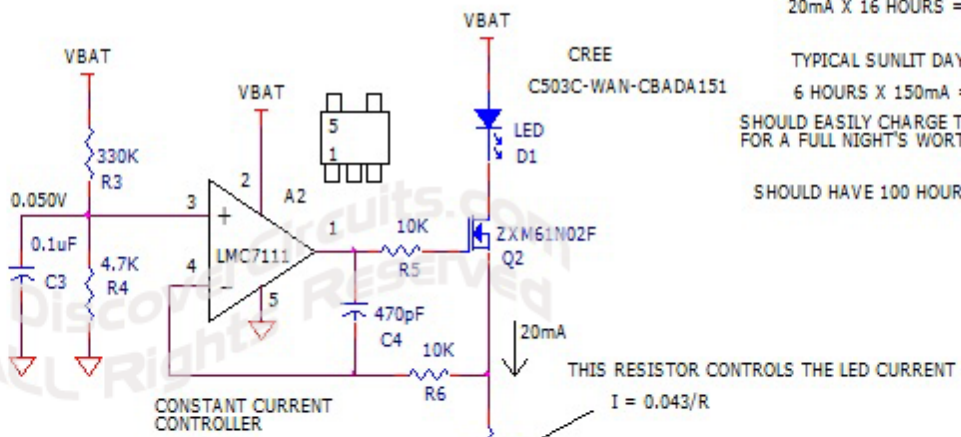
20mA X 16 HOURS =

VBAT

CREE

C503C-WAN-CBADA151

TYPICAL SUNLIT DAY

6 HOURS X 150mA =

SHOULD EASILY CHARGE T
FOR A FULL NIGHT'S WORT

SHOULD HAVE 100 HOUR

VBAT

330K
R3

VBAT

2

A2

5
1

LED
D1

0.050V

3

+

0.1uF

C3

4.7K
R4

4

−

LMC7111

5

1

10K
R5

ZXM61N02F
Q2

470pF
C4

20mA

10K
R6

THIS RESISTOR CONTROLS THE LED CURRENT

I = 0.043/R

CONSTANT CURRENT
CONTROLLER

DiscoverCircuits.com
ALL Rights Reserved